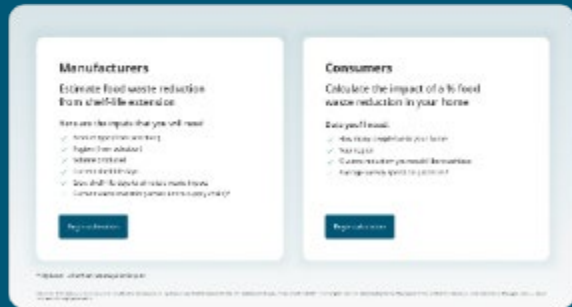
Manufacturers

Estimate food waste reduction from shelf-life extension

Here are the inputs that you will need:

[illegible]

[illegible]

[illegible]

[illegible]

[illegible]

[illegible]

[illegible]

Consumers

Calculate the impact of a % food waste reduction in your home

Data you'll need:

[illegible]

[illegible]

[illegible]

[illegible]

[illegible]

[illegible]

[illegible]